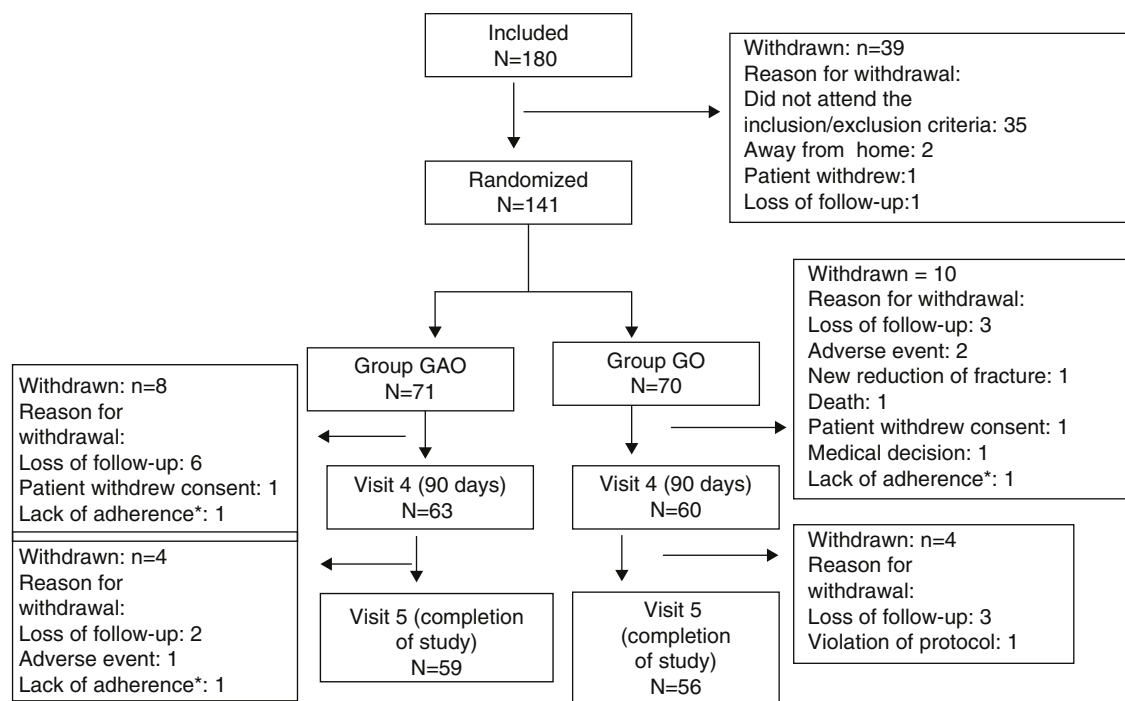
Included
N=180

Withdrawn: n=39
Reason for withdrawal:
Did not attend the inclusion/exclusion criteria: 35
Away from home: 2
Patient withdrew:1
Loss of follow-up:1

Randomized
N=141

Withdrawn = 10
Reason for withdrawal:
Loss of follow-up: 3
Adverse event: 2
New reduction of fracture: 1
Death: 1
Patient withdrew consent: 1
Medical decision: 1
Lack of adherence*: 1

Group GAO
N=71

Group GO
N=70

Withdrawn: n=8
Reason for withdrawal:
Loss of follow-up: 6
Patient withdrew consent: 1
Lack of adherence*: 1

Visit 4 (90 days)
N=63

Visit 4 (90 days)
N=60

Withdrawn: n=4
Reason for withdrawal:
Loss of follow-up: 2
Adverse event: 1
Lack of adherence*: 1

Visit 5 (completion of study)
N=59

Visit 5 (completion of study)
N=56

Withdrawn: n=4
Reason for withdrawal:
Loss of follow-up: 3
Violation of protocol: 1